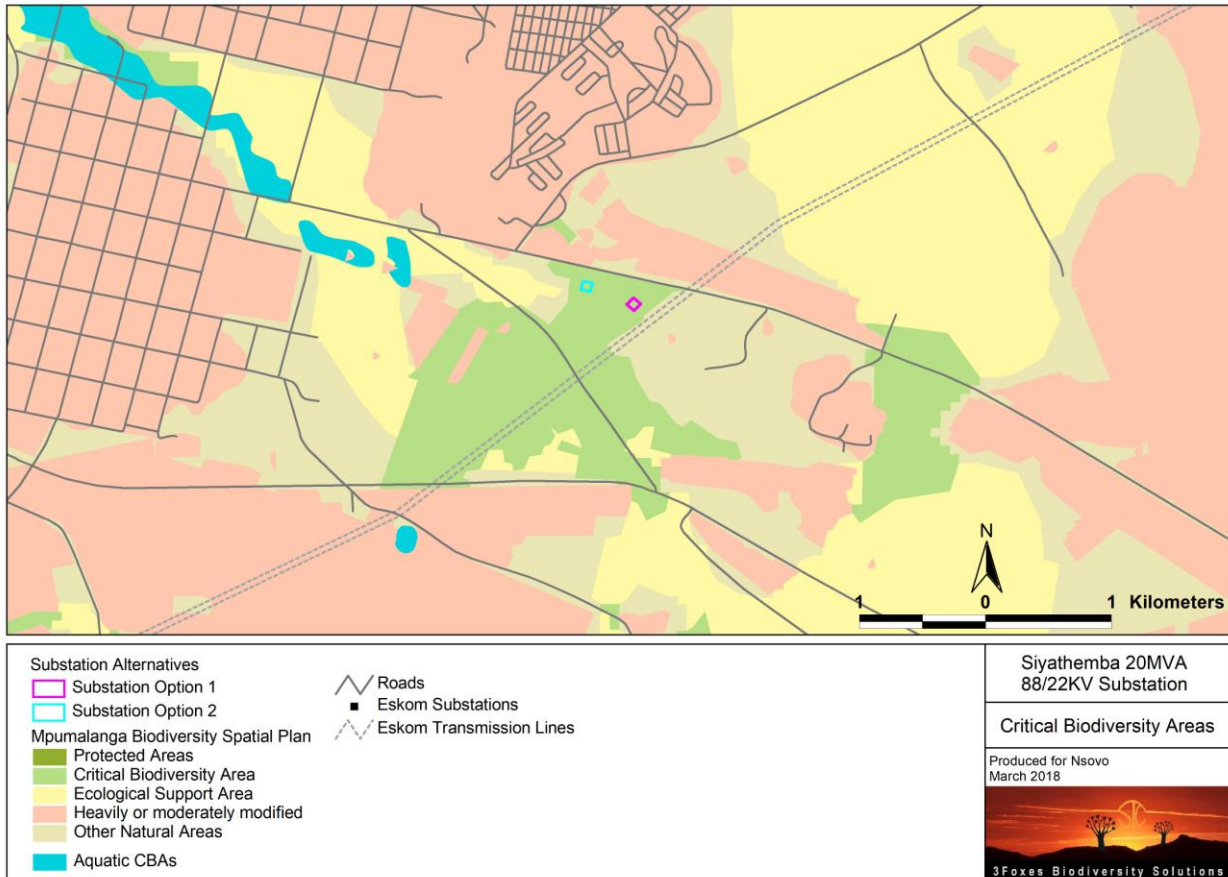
N

1 0 1 Kilometers

Substation Alternatives
Substation Option 1
Substation Option 2
Mpumalanga Biodiversity Spatial Plan
Protected Areas
Critical Biodiversity Area
Ecological Support Area
Heavily or moderately modified
Other Natural Areas
Aquatic CBAs

Roads
Eskom Substations
Eskom Transmission Lines

Siyathemba 20MVA 88/22KV Substation

Critical Biodiversity Areas

Produced for Nsovo
March 2018

3Foxes Biodiversity Solutions